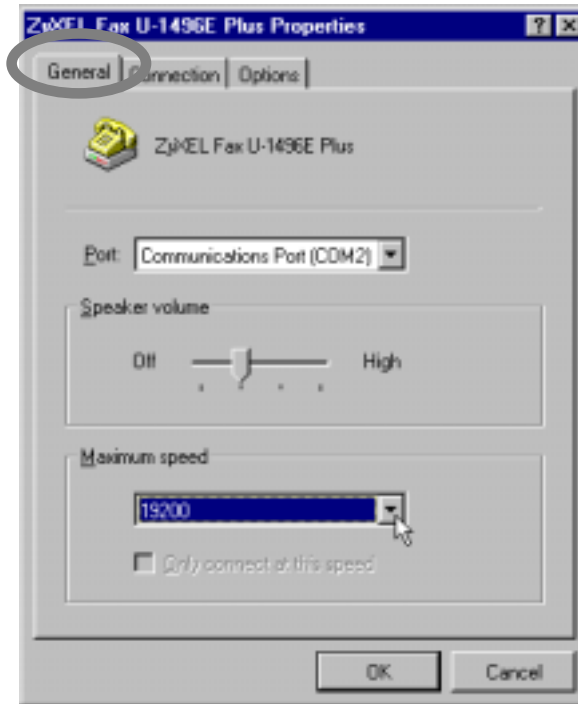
ZyXEL Fax U-1496E Plus Properties

?

General

Connection

Options

ZyXEL Fax U-1496E Plus

Port: Communications Port (COM2)

Speaker volume

Off

High

Maximum speed

19200

Only connect at this speed

OK

Cancel